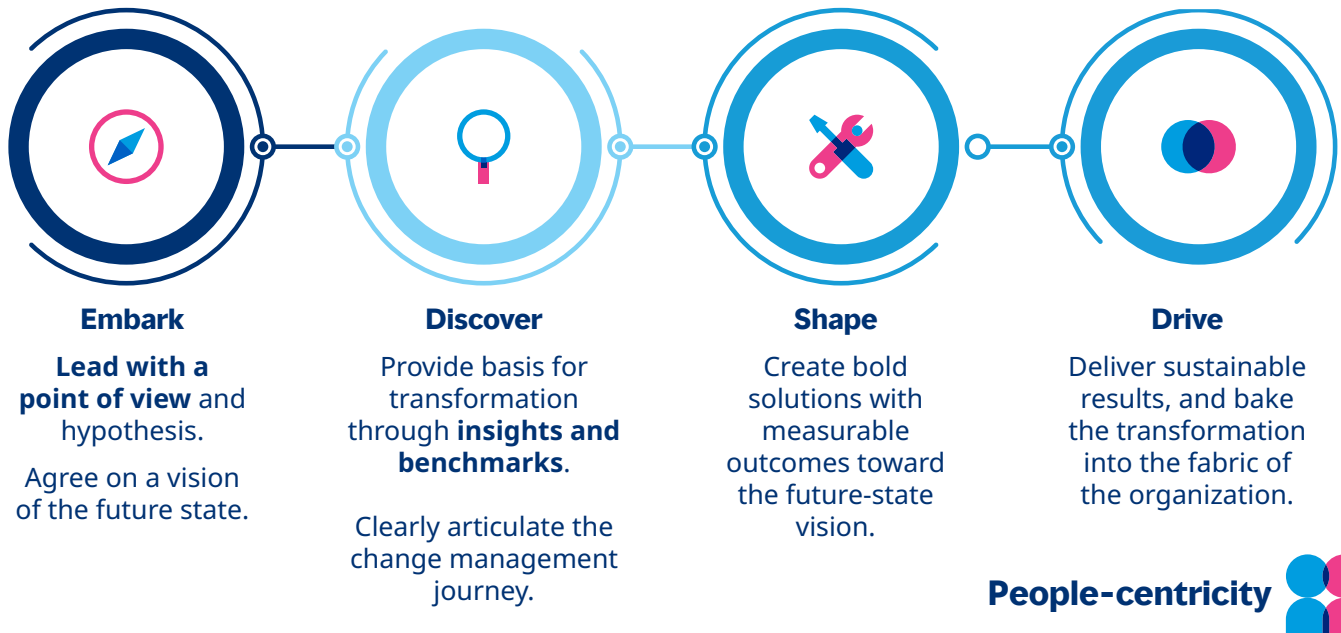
Embark

**Lead with a point of view** and hypothesis.

Agree on a vision of the future state.

Discover

Provide basis for transformation through **insights and benchmarks**.

Clearly articulate the change management journey.

Shape

Create bold solutions with measurable outcomes toward the future-state vision.

Drive

Deliver sustainable results, and bake the transformation into the fabric of the organization.

People-centricity